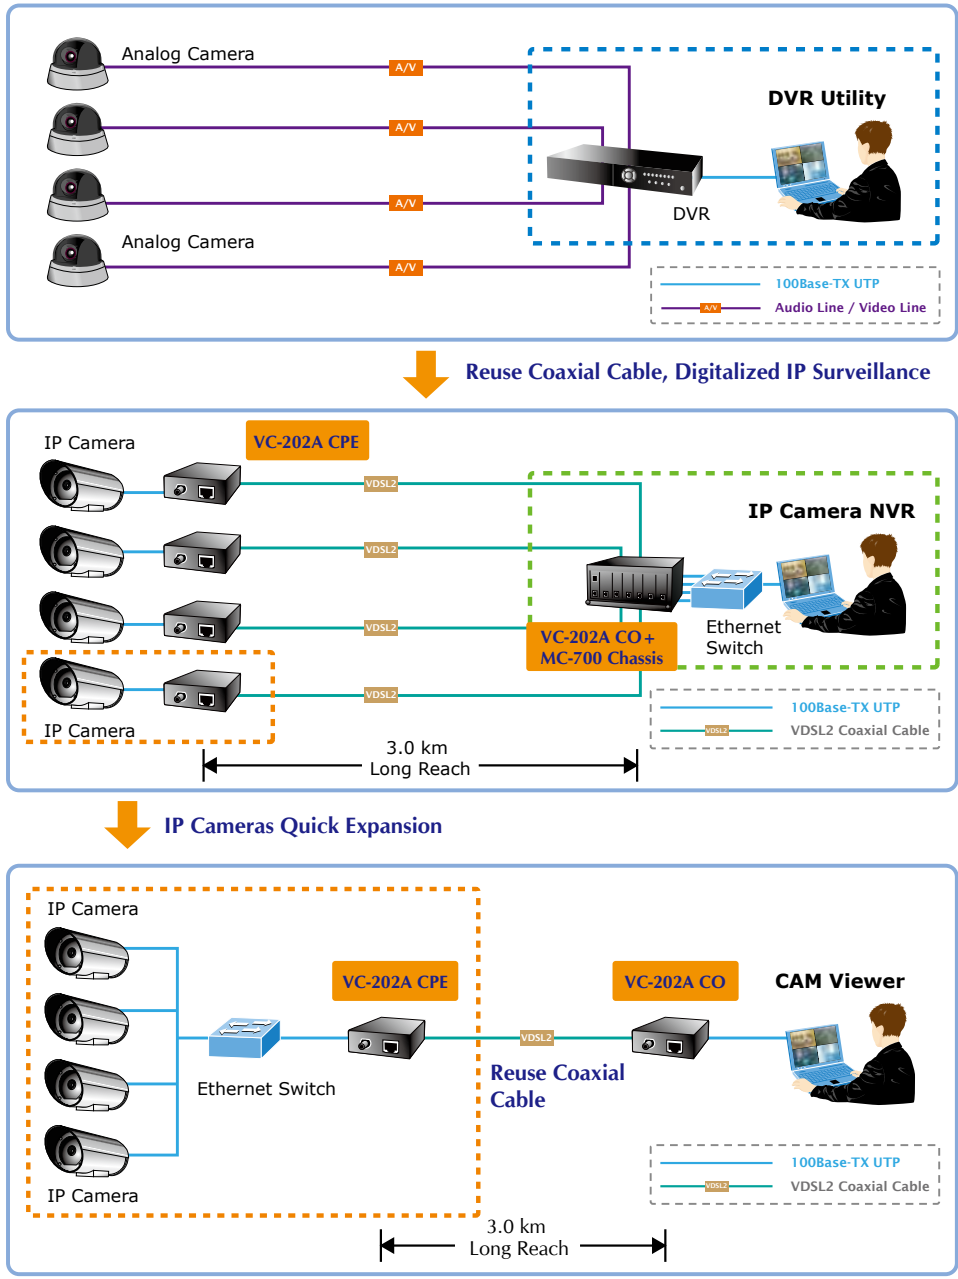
Analog Camera

A/V

A/V

A/V

Analog Camera

A/V

DVR Utility

DVR

100Base-TX UTP

A/V Audio Line / Video Line

Reuse Coaxial Cable, Digitalized IP Surveillance

IP Camera

VC-202A CPE

VDSL2

VDSL2

VDSL2

VDSL2

IP Camera NVR

VC-202A CO + MC-700 Chassis

Ethernet Switch

IP Camera

100Base-TX UTP

VDSL2 VDSL2 Coaxial Cable

3.0 km Long Reach

IP Cameras Quick Expansion

IP Camera

VC-202A CPE

VC-202A CO

CAM Viewer

VDSL2

Ethernet Switch

Reuse Coaxial Cable

IP Camera

100Base-TX UTP

VDSL2 VDSL2 Coaxial Cable

3.0 km Long Reach